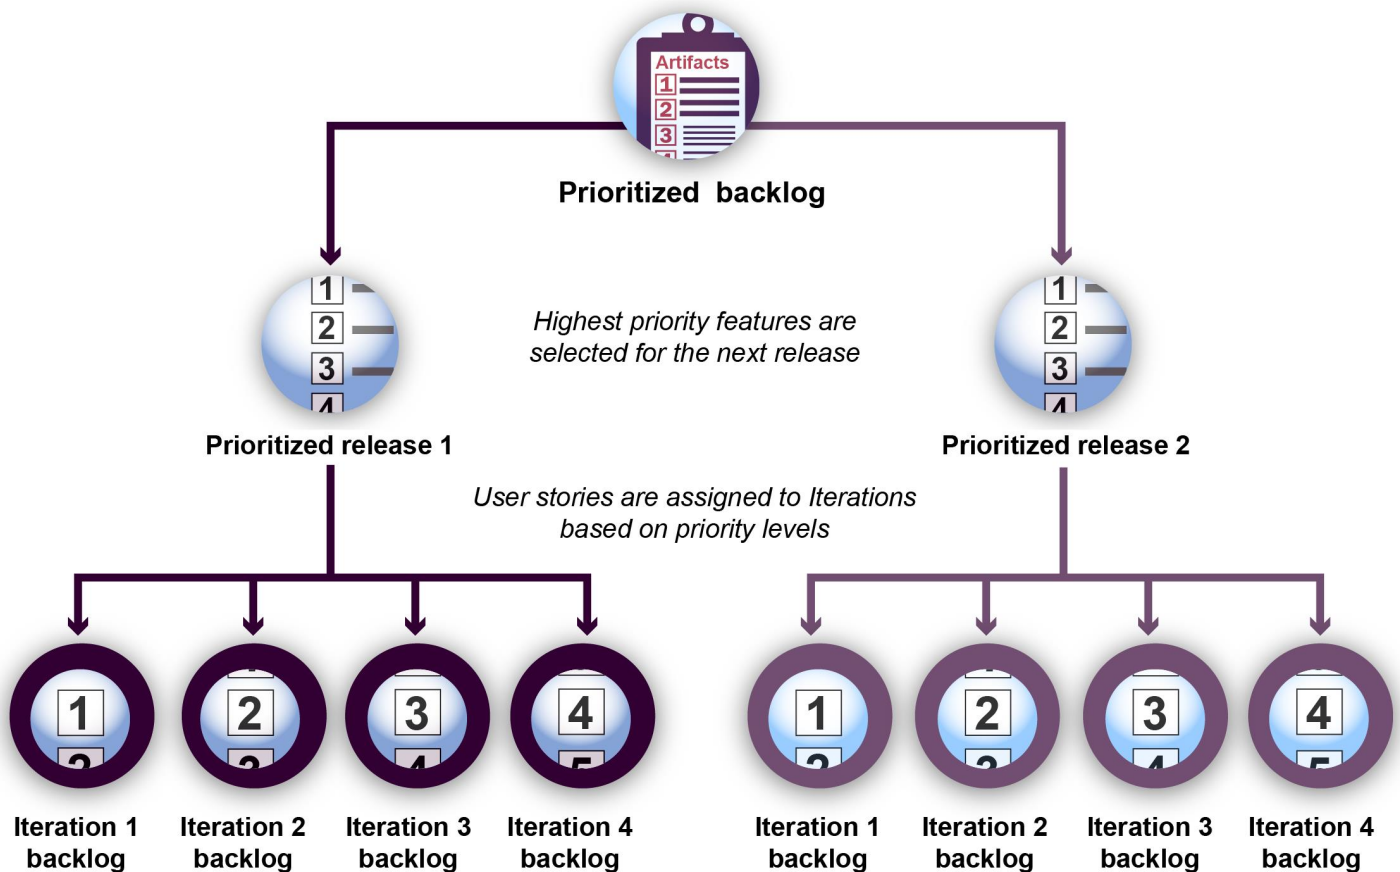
Artifacts
1
2
3

Prioritized backlog

1
2
3

Highest priority features are selected for the next release

1
2
3

Prioritized release 1

Prioritized release 2

User stories are assigned to Iterations based on priority levels

1

2

3

4

1

2

3

4

Iteration 1 backlog

Iteration 2 backlog

Iteration 3 backlog

Iteration 4 backlog

Iteration 1 backlog

Iteration 2 backlog

Iteration 3 backlog

Iteration 4 backlog